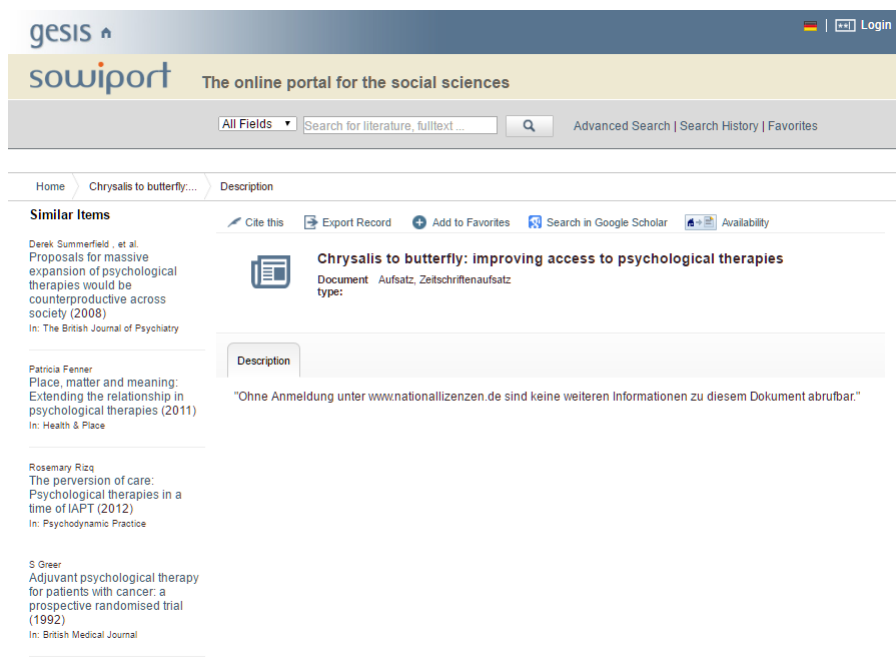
gesis

Login

sowiport The online portal for the social sciences

All Fields ▾ Search for literature, fulltext ...

Advanced Search | Search History | Favorites

Home Chrysalis to butterfly:... Description

Similar Items

Derek Summerfield , et al.
Proposals for massive expansion of psychological therapies would be counterproductive across society (2008)
In: The British Journal of Psychiatry

Patricia Fenner
Place, matter and meaning: Extending the relationship in psychological therapies (2011)
In: Health & Place

Rosemary Rizq
The perversion of care: Psychological therapies in a time of IAPT (2012)
In: Psychodynamic Practice

S Greer
Adjuvant psychological therapy for patients with cancer: a prospective randomised trial (1992)
In: British Medical Journal

Cite this Export Record Add to Favorites Search in Google Scholar Availability

Chrysalis to butterfly: improving access to psychological therapies

Document type: Aufsatz, Zeitschriftenaufsatz

Description

"Ohne Anmeldung unter www.nationallizenzen.de sind keine weiteren Informationen zu diesem Dokument abrufbar."